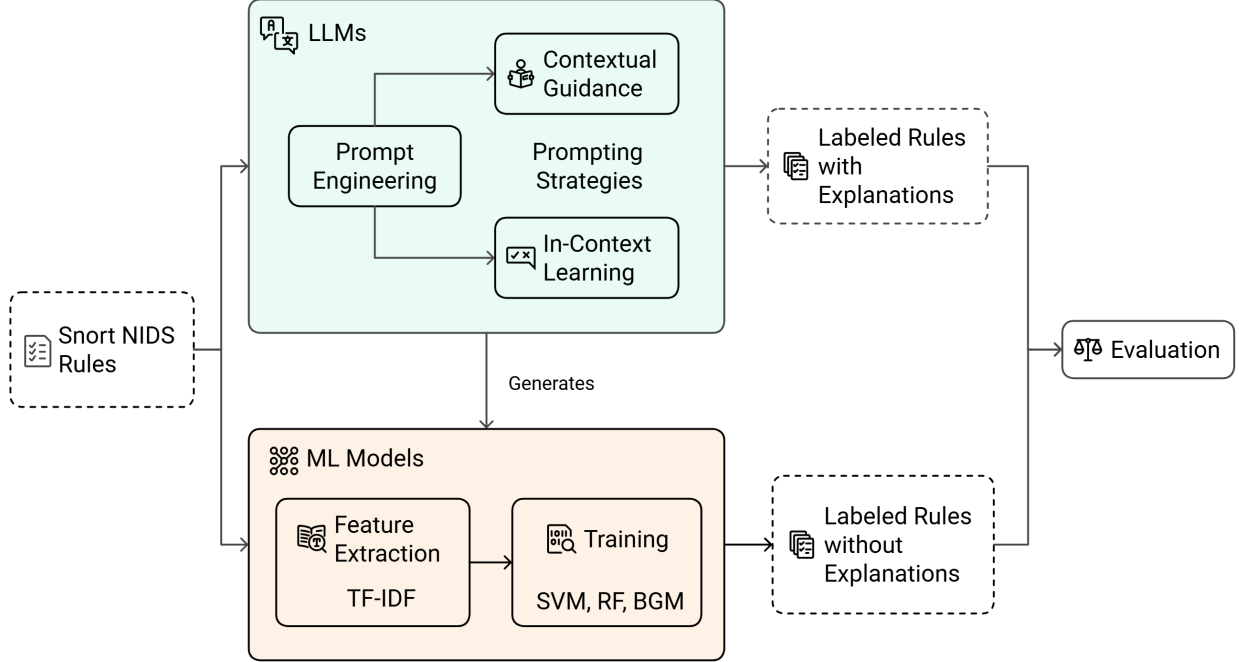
LLMs

Contextual Guidance

Prompt Engineering

Prompting Strategies

In-Context Learning

Labeled Rules with Explanations

Snort NIDS Rules

Evaluation

Generates

ML Models

Feature Extraction

TF-IDF

Training

SVM, RF, BGM

Labeled Rules without Explanations